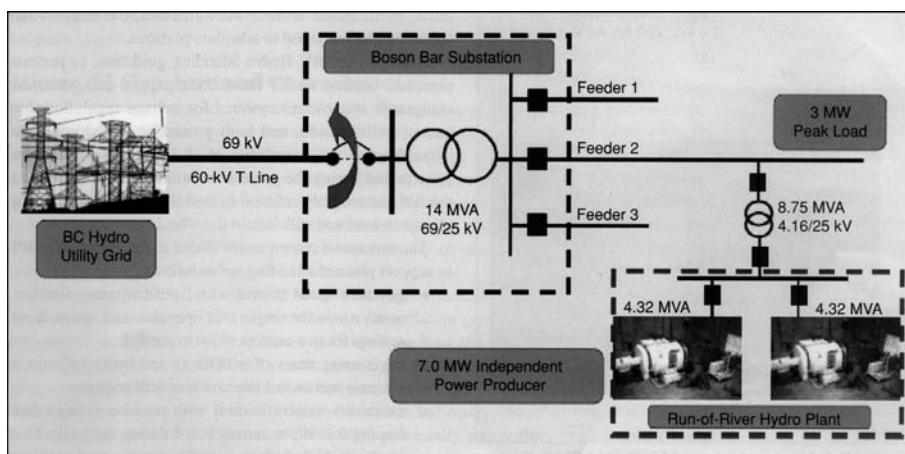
Boson Bar Substation

Feeder 1

3 MW Peak Load

69 kV

Feeder 2

60-kV T Line

14 MVA 69/25 kV

Feeder 3

8.75 MVA 4.16/25 kV

BC Hydro Utility Grid

4.32 MVA

4.32 MVA

7.0 MW Independent Power Producer

Run-of-River Hydro Plant